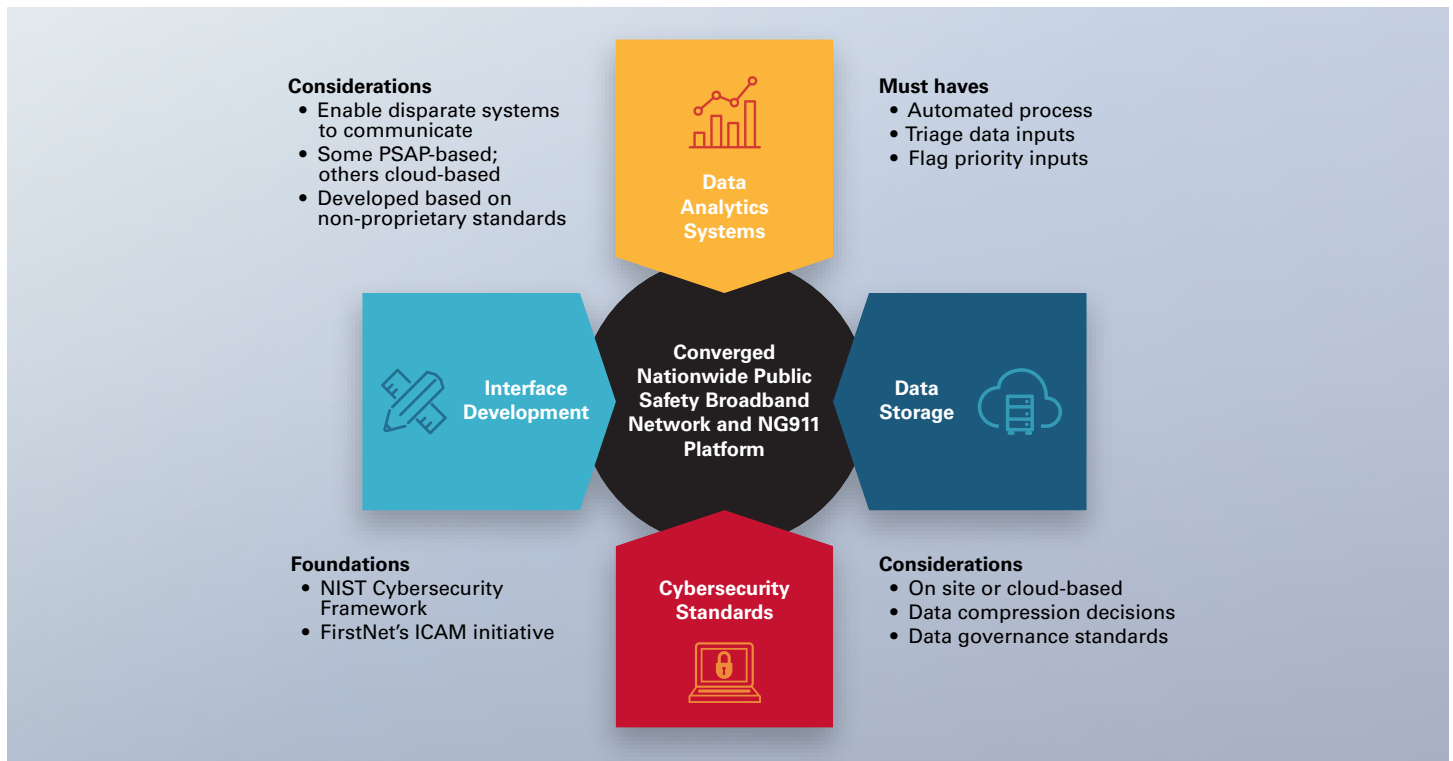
Considerations
• Enable disparate systems to communicate
• Some PSAP-based; others cloud-based
• Developed based on non-proprietary standards

Data Analytics Systems

Must haves
• Automated process
• Triage data inputs
• Flag priority inputs

Interface Development

Converged Nationwide Public Safety Broadband Network and NG911 Platform

Data Storage

Foundations
• NIST Cybersecurity Framework
• FirstNet's ICAM initiative

Cybersecurity Standards

Considerations
• On site or cloud-based
• Data compression decisions
• Data governance standards